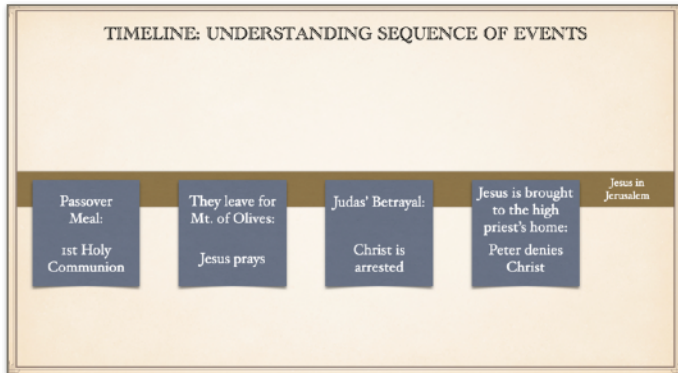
TIMELINE: UNDERSTANDING SEQUENCE OF EVENTS

Jesus in Jerusalem

Passover Meal:

1st Holy Communion

They leave for Mt. of Olives:

Jesus prays

Judas' Betrayal:

Christ is arrested

Jesus is brought to the high priest's home:

Peter denies Christ